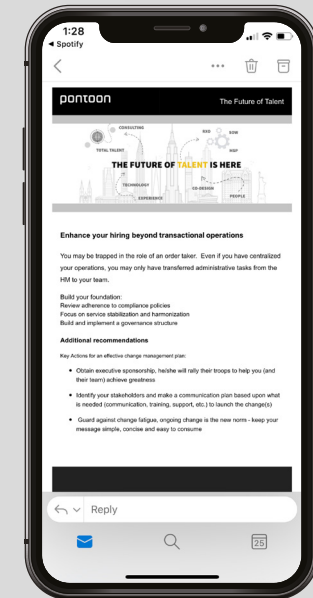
1:28
◂ Spotify

pontoon
The Future of Talent

CONSULTING
RAS
SOW
TOTAL TALENT
MSP
THE FUTURE OF TALENT IS HERE
TECHNOLOGY
CO-DESIGN
EXPERIENCE
PEOPLE

Enhance your hiring beyond transactional operations

You may be trapped in the role of an order taker. Even if you have centralized your operations, you may only have transferred administrative tasks from the HM to your team.

Build your foundation:
Review adherence to compliance policies
Focus on service stabilization and harmonization
Build and implement a governance structure

Additional recommendations

Key Actions for an effective change management plan:

• Obtain executive sponsorship, he/she will rally their troops to help you (and their team) achieve greatness

• Identify your stakeholders and make a communication plan based upon what is needed (communication, training, support, etc.) to launch the change(s)

• Guard against change fatigue, ongoing change is the new norm - keep your message simple, concise and easy to consume

Reply

25